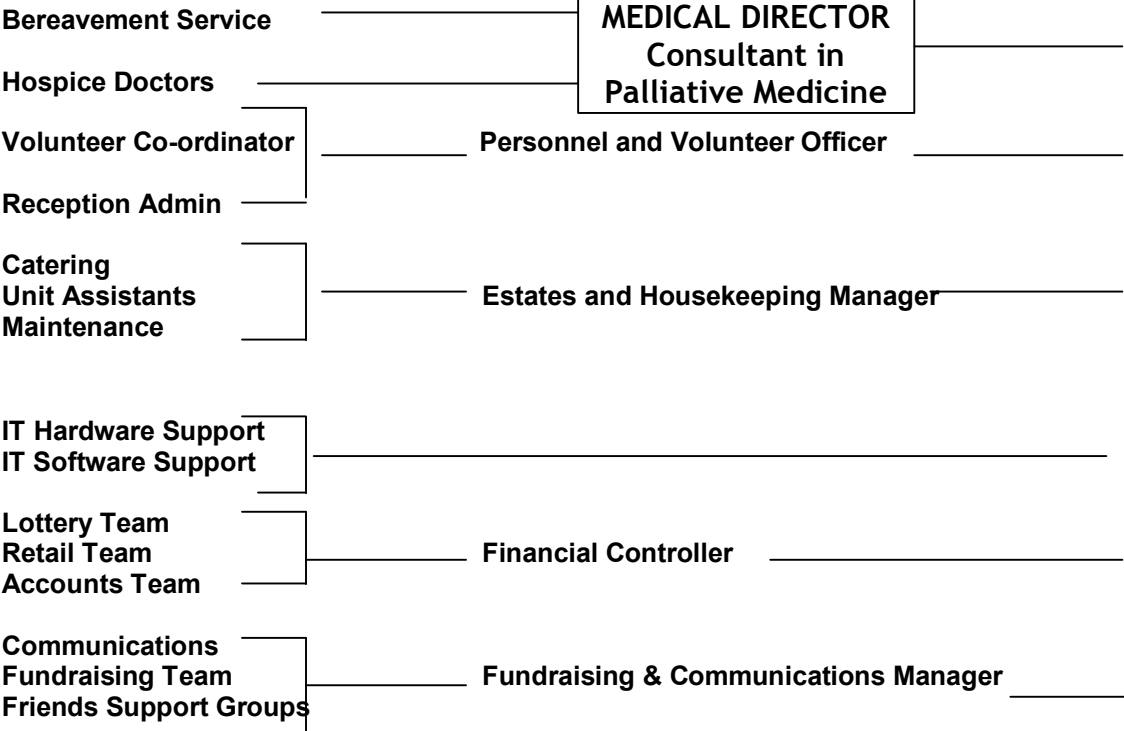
Bereavement Service

Hospice Doctors

MEDICAL DIRECTOR
Consultant in
Palliative Medicine

Volunteer Co-ordinator

Reception Admin

Personnel and Volunteer Officer

Catering
Unit Assistants
Maintenance

Estates and Housekeeping Manager

IT Hardware Support
IT Software Support

Lottery Team
Retail Team
Accounts Team

Financial Controller

Communications
Fundraising Team
Friends Support Groups

Fundraising & Communications Manager